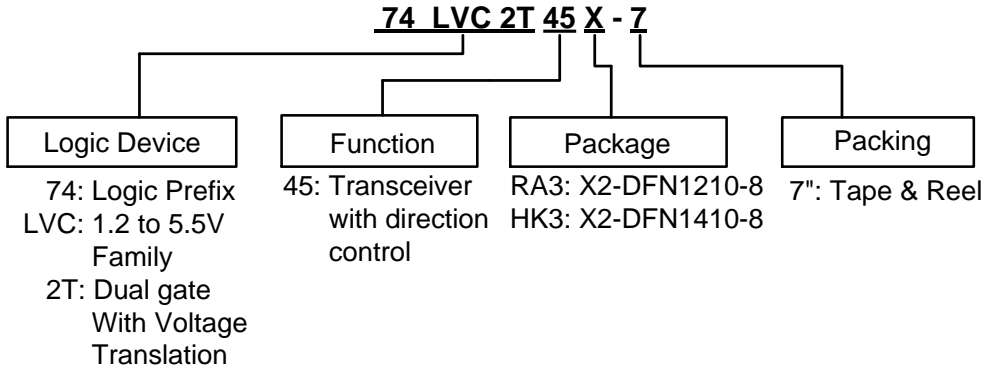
74 LVC 2T 45 X - 7

Logic Device

74: Logic Prefix
LVC: 1.2 to 5.5V Family
2T: Dual gate With Voltage Translation

Function

45: Transceiver with direction control

Package

RA3: X2-DFN1210-8
HK3: X2-DFN1410-8

Packing

7": Tape & Reel